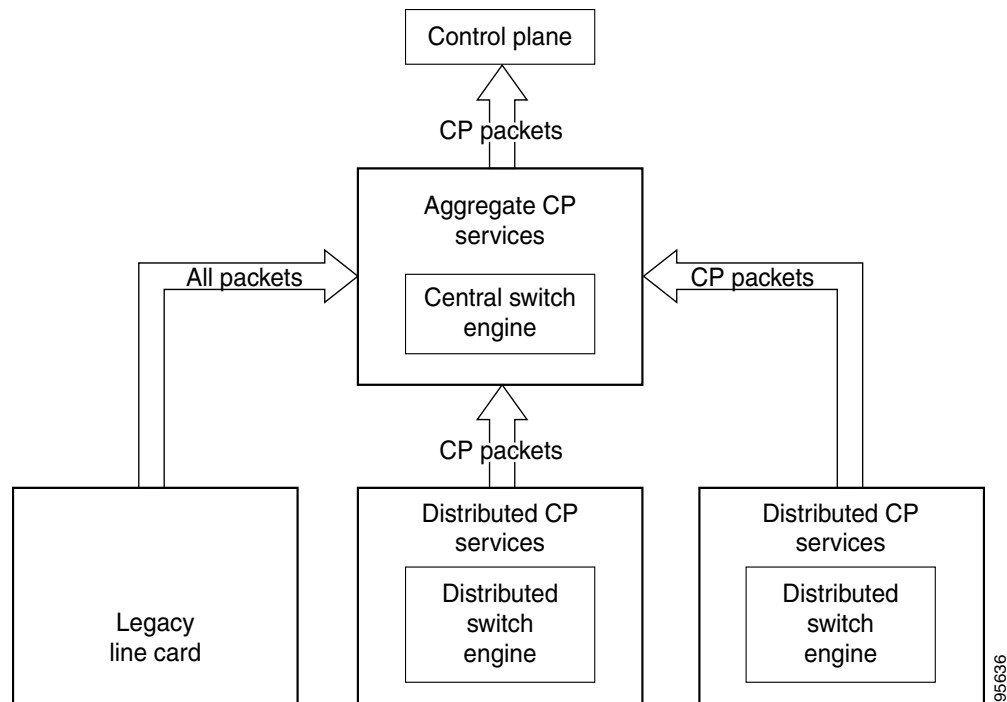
Control plane

CP packets

Aggregate CP services

Central switch engine

All packets

CP packets

CP packets

Legacy line card

Distributed CP services

Distributed switch engine

Distributed CP services

Distributed switch engine

95636